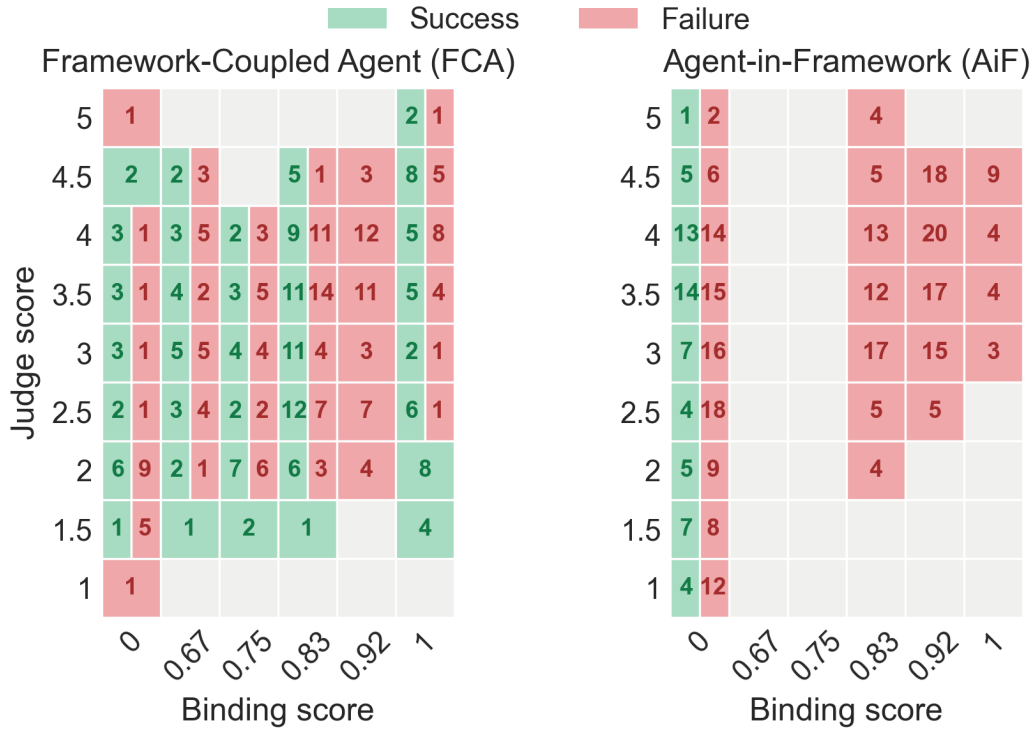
Success Failure

Framework-Coupled Agent (FCA)

| Judge score | 0 | 0.67 | 0.75 | 0.83 | 0.92 | 1 |
|---|---|---|---|---|---|---|
| 5 | 1 | | | | | 2 1 |
| 4.5 | 2 | 2 3 | | 5 1 | 3 | 8 5 |
| 4 | 3 1 | 3 5 | 2 3 | 9 11 | 12 | 5 8 |
| 3.5 | 3 1 | 4 2 | 3 5 | 11 14 | 11 | 5 4 |
| 3 | 3 1 | 5 5 | 4 4 | 11 4 | 3 | 2 1 |
| 2.5 | 2 1 | 3 4 | 2 2 | 12 7 | 7 | 6 1 |
| 2 | 6 9 | 2 1 | 7 6 | 6 3 | 4 | 8 |
| 1.5 | 1 5 | 1 | 2 | 1 | | 4 |
| 1 | 1 | | | | | |

Binding score

Agent-in-Framework (AiF)

| Judge score | 0 | 0.67 | 0.75 | 0.83 | 0.92 | 1 |
|---|---|---|---|---|---|---|
| 5 | 1 2 | | | 4 | | |
| 4.5 | 5 6 | | | 5 | 18 | 9 |
| 4 | 13 14 | | | 13 | 20 | 4 |
| 3.5 | 14 15 | | | 12 | 17 | 4 |
| 3 | 7 16 | | | 17 | 15 | 3 |
| 2.5 | 4 18 | | | 5 | 5 | |
| 2 | 5 9 | | | 4 | | |
| 1.5 | 7 8 | | | | | |
| 1 | 4 12 | | | | | |

Binding score

Judge score